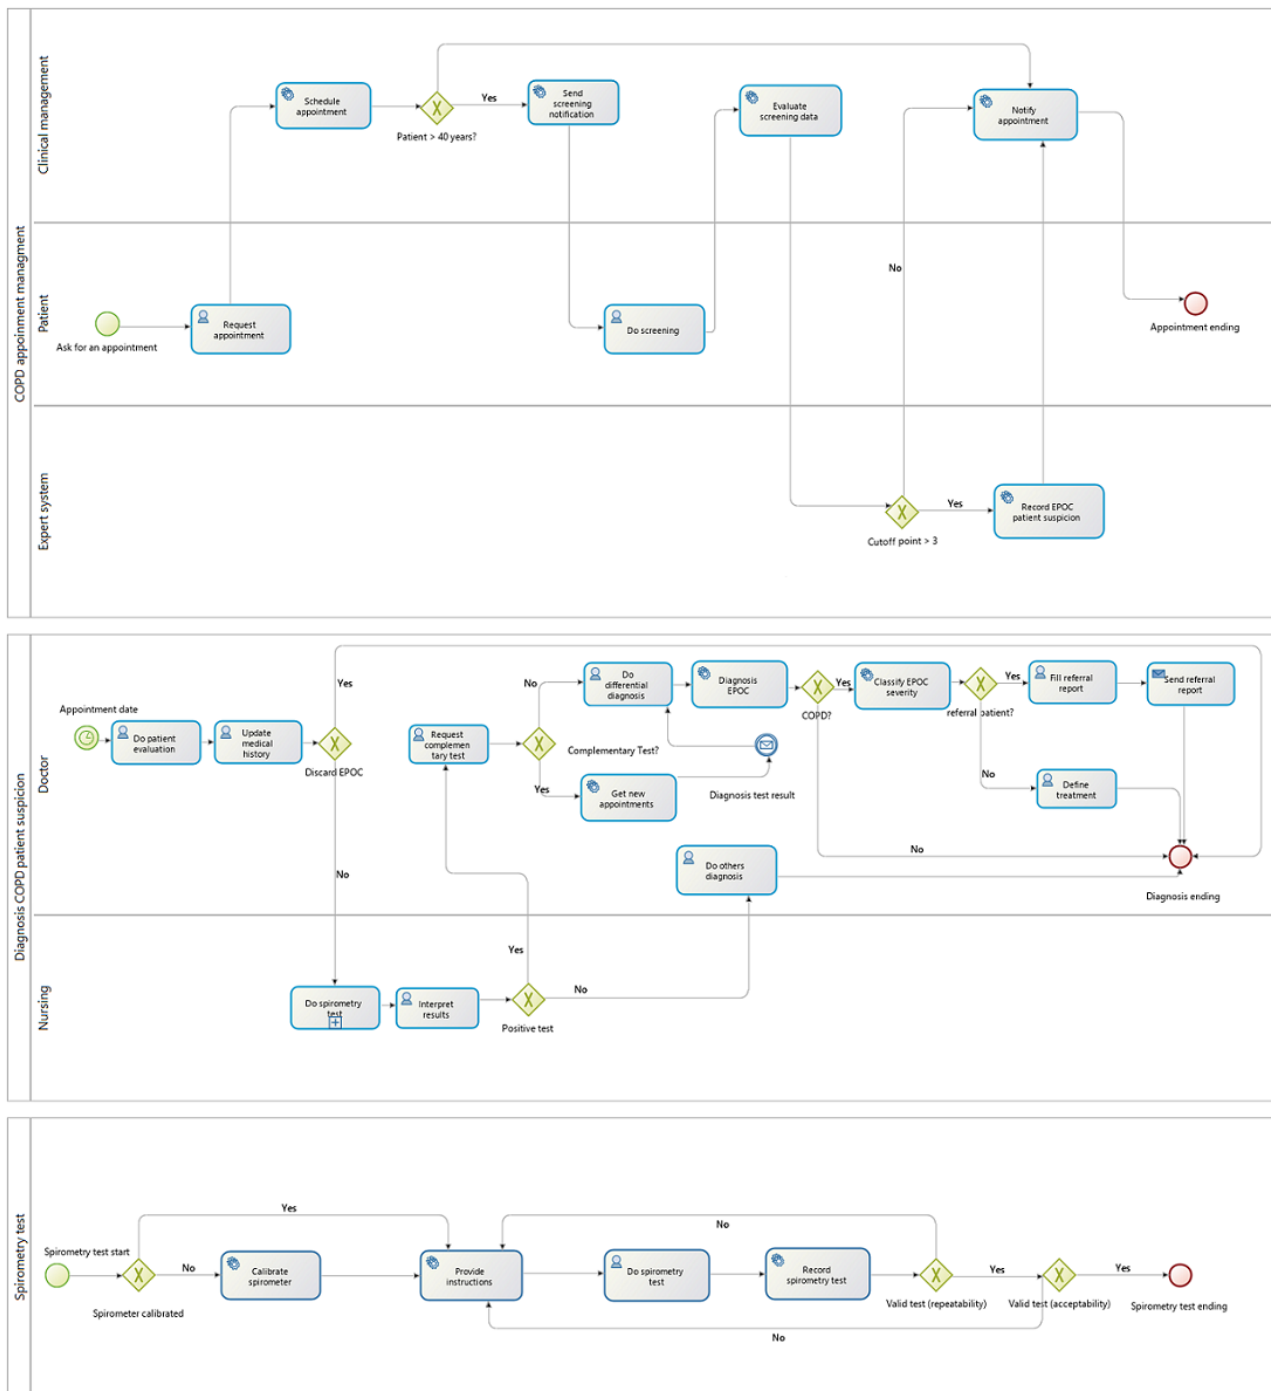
COPD appoinment managment

Clinical management

Schedule appointment

Patient > 40 years?

Yes

Send screening notification

Evaluate screening data

Notify appointment

Patient

Ask for an appointment

Request appointment

Do screening

No

Appointment ending

Expert system

Cutoff point > 3

Yes

Record EPOC patient suspicion

Diagnosis COPD patient suspicion

Doctor

Appointment date

Do patient evaluation

Update medical history

Discard EPOC

Yes

Request complementary test

No

Complementary Test?

Yes

Do differential diagnosis

Get new appointments

Diagnosis test result

Diagnosis EPOC

COPD?

Yes

Classify EPOC severity

referral patient?

Yes

Fill referral report

Send referral report

No

Define treatment

No

Do others diagnosis

Diagnosis ending

No

Nursing

Yes

Do spirometry test

Interpret results

Positive test

No

Spirometry test

Spirometry test start

Spirometer calibrated

No

Yes

Calibrate spirometer

Provide instructions

No

Do spirometry test

Record spirometry test

Valid test (repeatability)

Yes

Valid test (acceptability)

Yes

Spirometry test ending

No